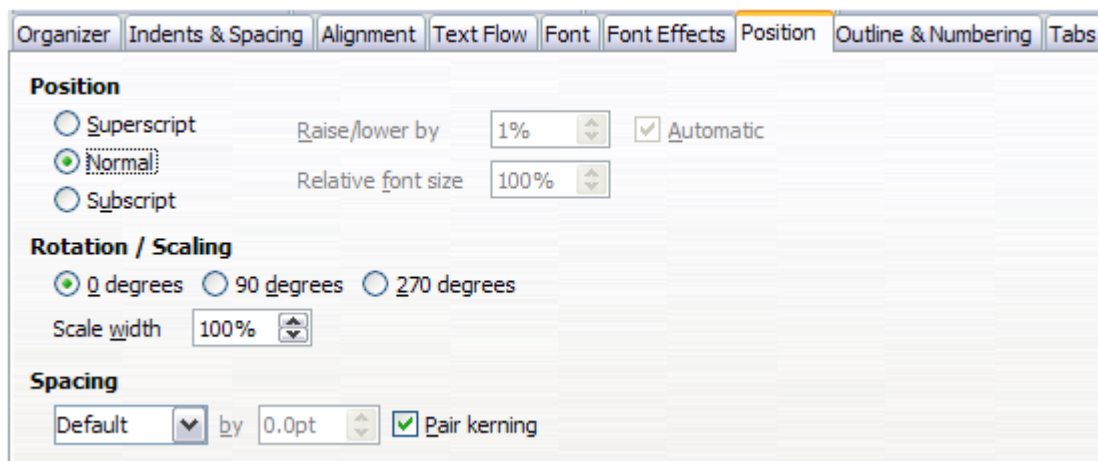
Organizer | Indents & Spacing | Alignment | Text Flow | Font | Font Effects | Position | Outline & Numbering | Tabs

Position

Superscript
Normal
Subscript

Raise/lower by 1%
Automatic
Relative font size 100%

Rotation / Scaling

0 degrees
90 degrees
270 degrees

Scale width 100%

Spacing

Default
by 0.0pt
Pair kerning